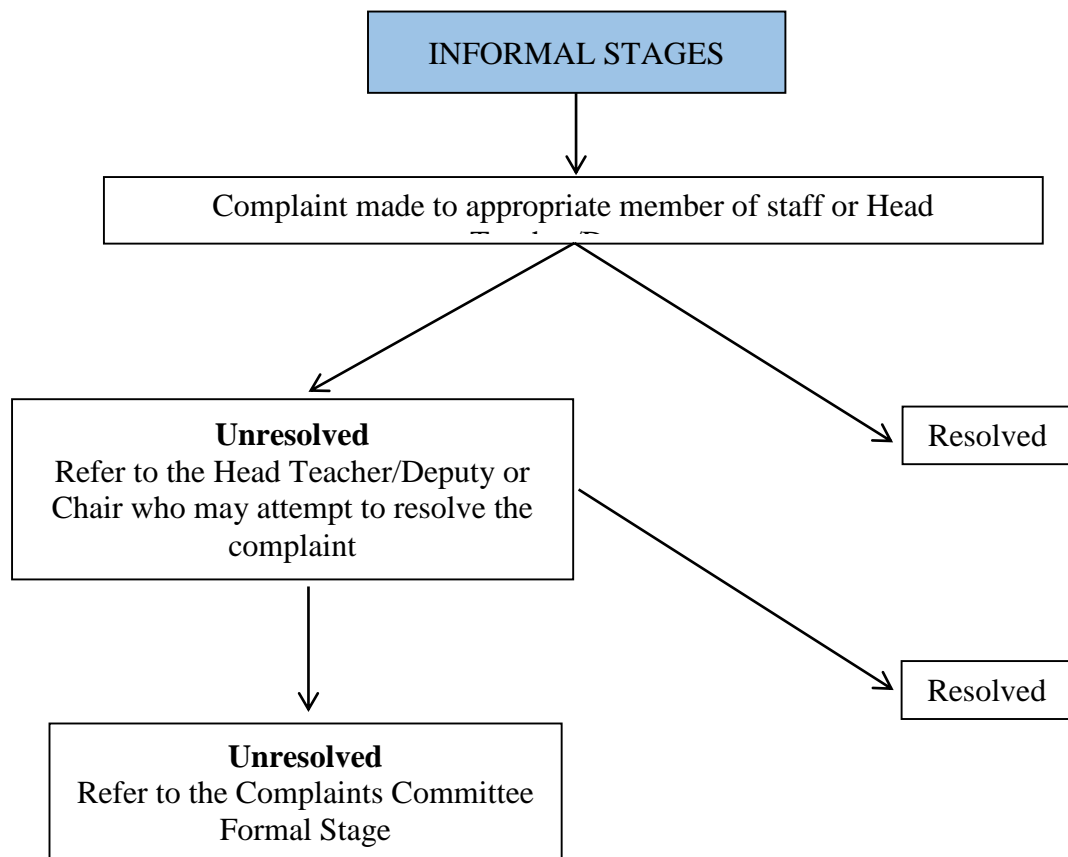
INFORMAL STAGES

Complaint made to appropriate member of staff or Head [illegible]

**Unresolved**
Refer to the Head Teacher/Deputy or Chair who may attempt to resolve the complaint

Resolved

Resolved

**Unresolved**
Refer to the Complaints Committee Formal Stage